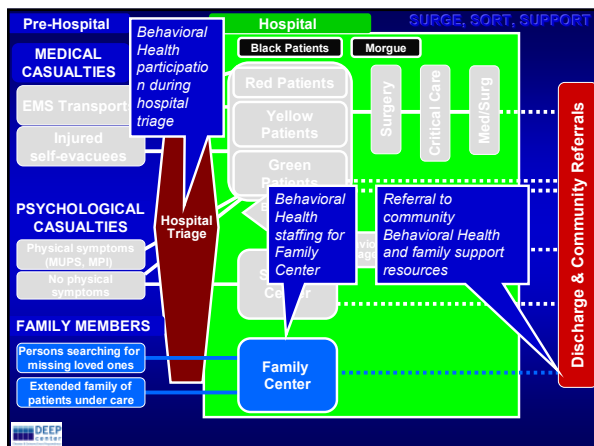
Pre-Hospital

Hospital

SURGE, SORT, SUPPORT

Behavioral Health participation during hospital triage

Black Patients

Morgue

MEDICAL CASUALTIES

EMS Transport

Injured self-evacuees

Red Patients

Yellow Patients

Green Patients

Surgery

Critical Care

Med/Surg

PSYCHOLOGICAL CASUALTIES

Physical symptoms (MUPS, MPI)

No physical symptoms

Hospital Triage

Behavioral Health staffing for Family Center

Referral to community Behavioral Health and family support resources

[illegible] Center

FAMILY MEMBERS

Persons searching for missing loved ones

Extended family of patients under care

Family Center

Discharge & Community Referrals

DEEP center